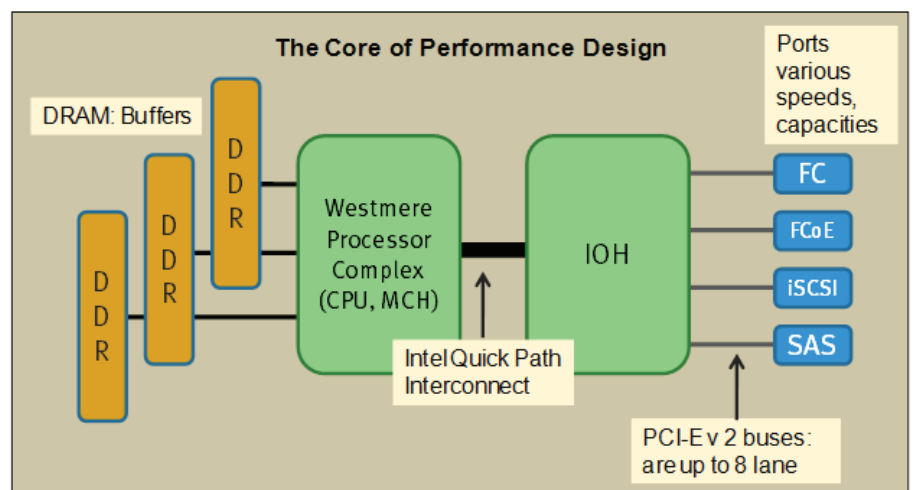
The Core of Performance Design

Ports various speeds, capacities

DRAM: Buffers

D D R

D D R

D D R

Westmere Processor Complex (CPU, MCH)

IOH

FC

FCoE

iSCSI

SAS

Intel Quick Path Interconnect

PCI-E v 2 buses: are up to 8 lane